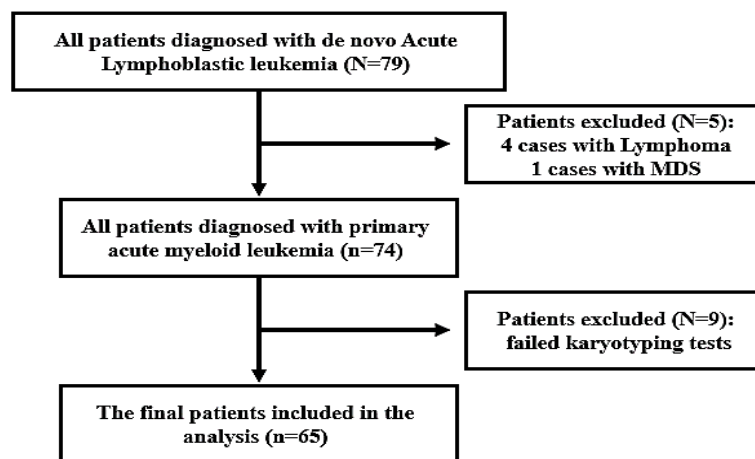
All patients diagnosed with de novo Acute Lymphoblastic leukemia (N=79)

Patients excluded (N=5):
4 cases with Lymphoma
1 cases with MDS

All patients diagnosed with primary acute myeloid leukemia (n=74)

Patients excluded (N=9):
failed karyotyping tests

The final patients included in the analysis (n=65)